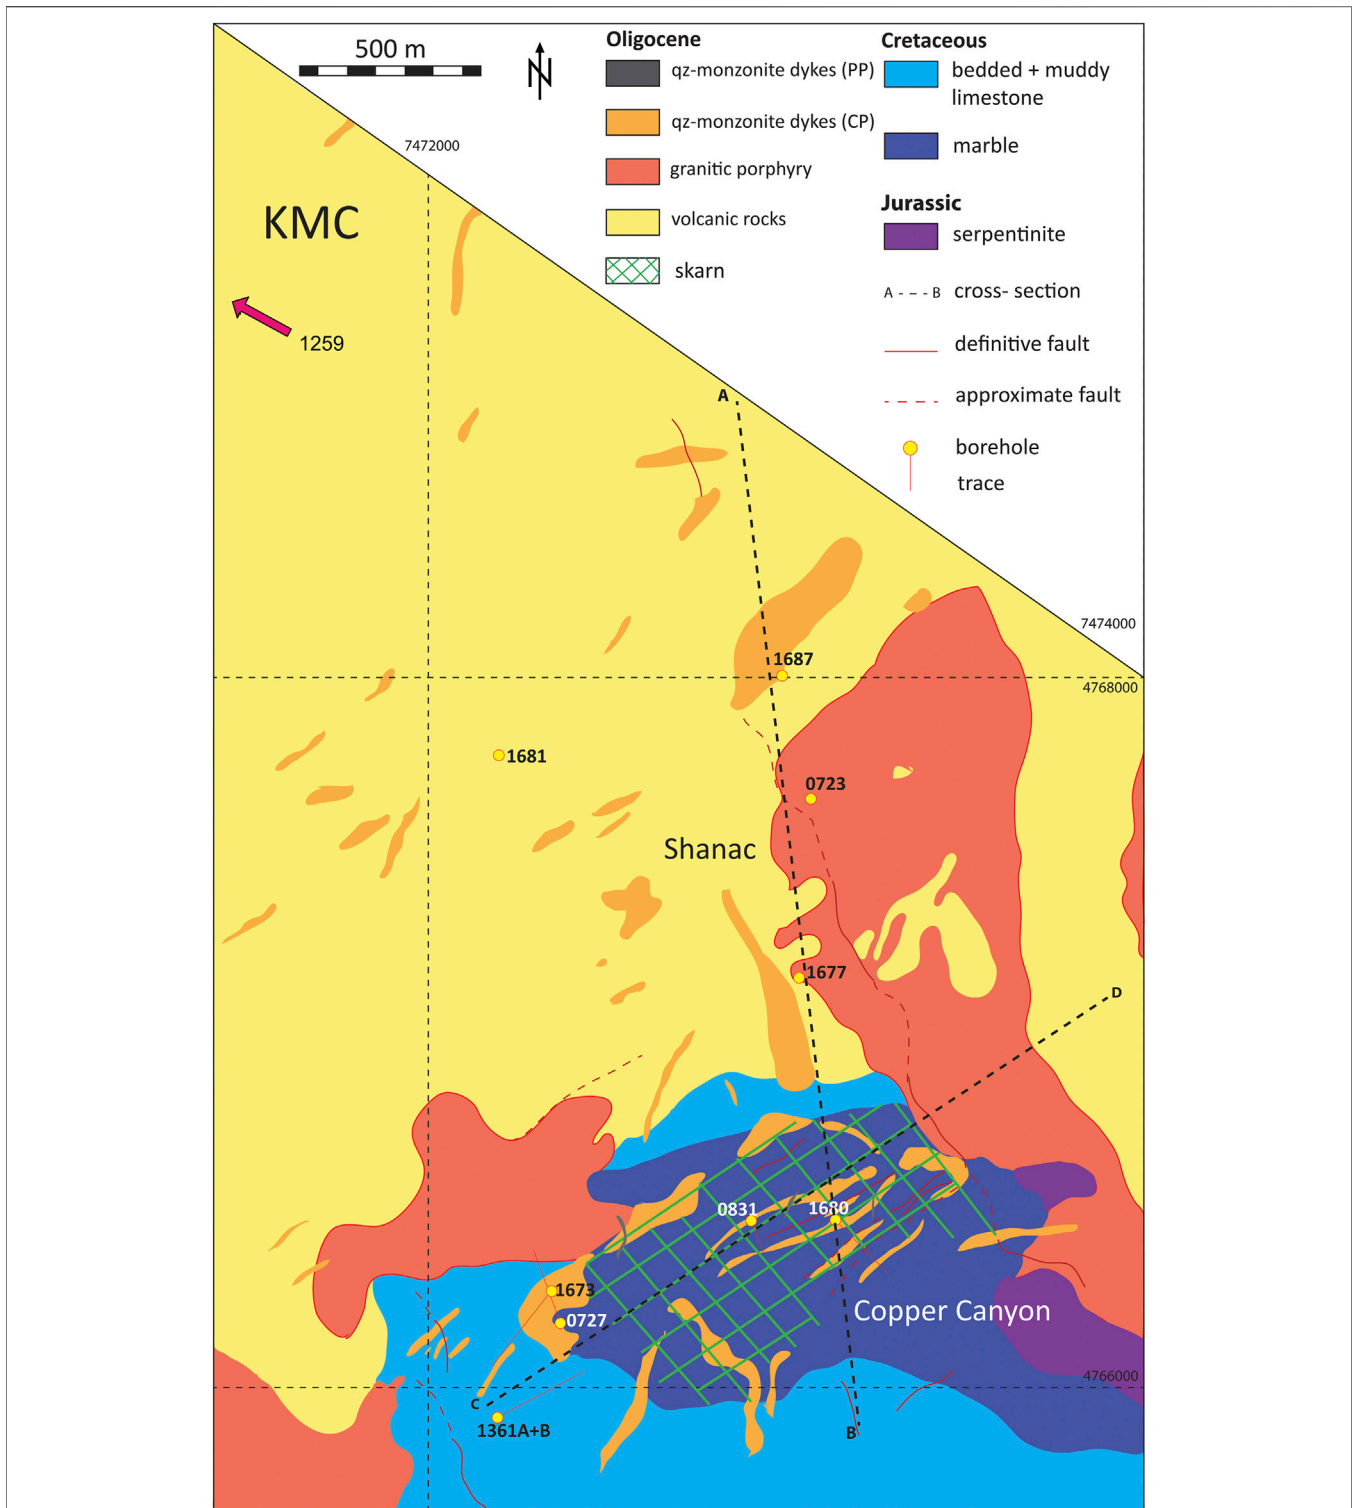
500 m

N

Oligocene
qz-monzonite dykes (PP)
qz-monzonite dykes (CP)
granitic porphyry
volcanic rocks
skarn

Cretaceous
bedded + muddy limestone
marble

Jurassic
serpentinite

A - - - B cross- section
definitive fault
approximate fault
borehole
trace

7472000

KMC

1259

A

7474000

1687

4768000

1681

0723

Shanac

1677

D

0831

1680

1673

0727

Copper Canyon

4766000

C

1361A+B

B